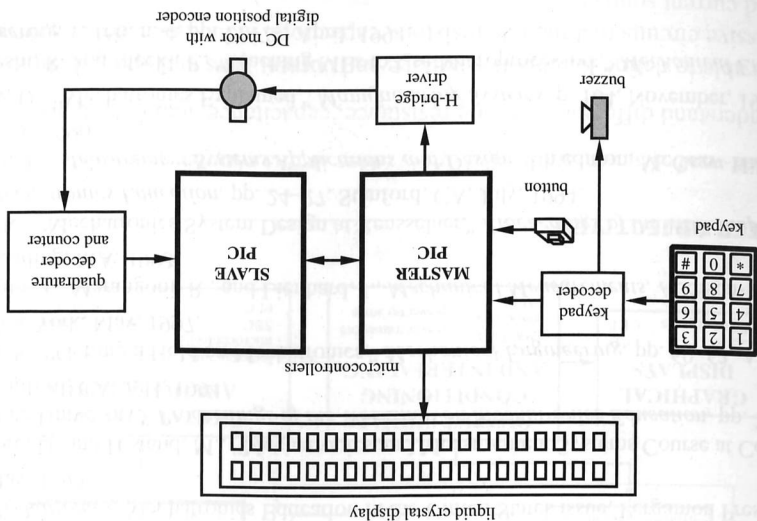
DC motor with digital position encoder

H-bridge driver

buzzer

button

keypad

quadrature decoder and counter

SLAVE PIC

MASTER PIC

keypad decoder

microcontrollers

liquid crystal display

1 2 3
4 5 6
7 8 9
* 0 #